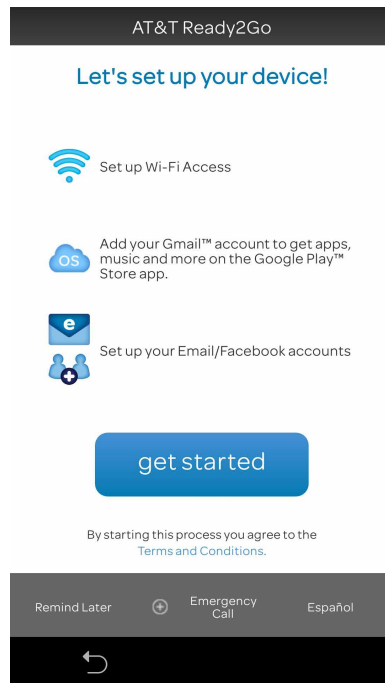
AT&T Ready2Go

Let's set up your device!

Set up Wi-Fi Access

OS

Add your Gmail™ account to get apps, music and more on the Google Play™ Store app.

e

Set up your Email/Facebook accounts

get started

By starting this process you agree to the Terms and Conditions.

Remind Later

Emergency Call

Español